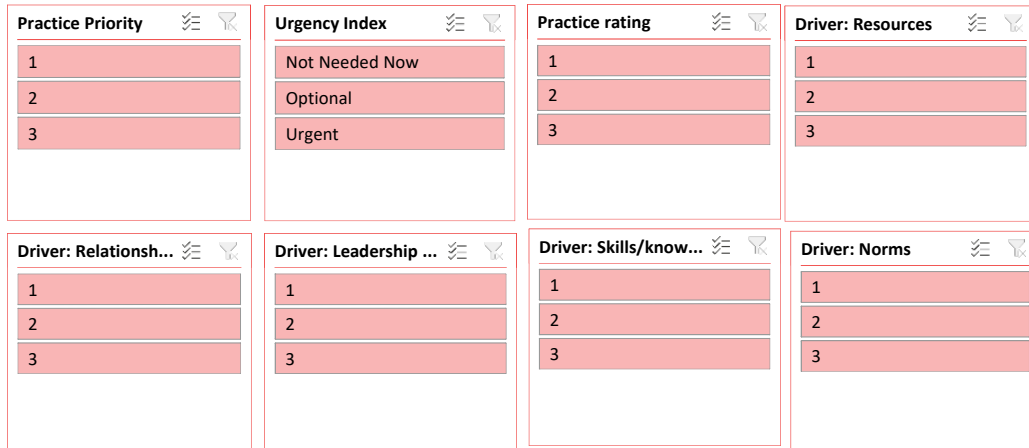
Practice Priority

1

2

3

Urgency Index

Not Needed Now

Optional

Urgent

Practice rating

1

2

3

Driver: Resources

1

2

3

Driver: Relationsh...

1

2

3

Driver: Leadership ...

1

2

3

Driver: Skills/know...

1

2

3

Driver: Norms

1

2

3